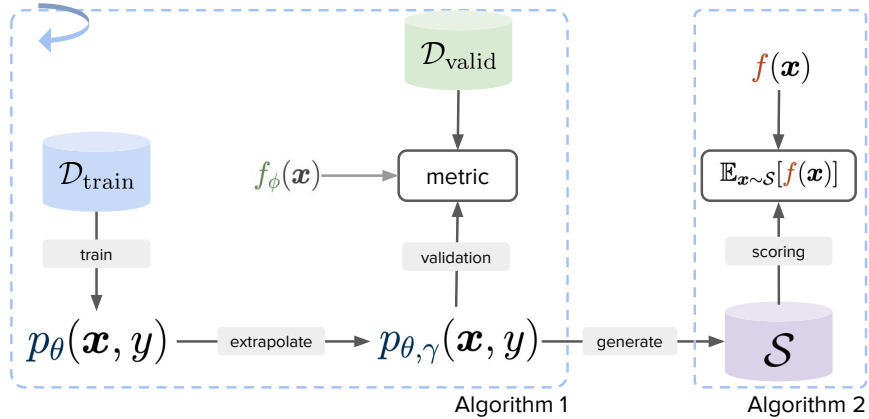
$\mathcal{D}_{\text{valid}}$

$f(\boldsymbol{x})$

$\mathcal{D}_{\text{train}}$

$f_\phi(\boldsymbol{x})$

metric

$\mathbb{E}_{\boldsymbol{x}\sim\mathcal{S}}[f(\boldsymbol{x})]$

train

validation

scoring

$p_\theta(\boldsymbol{x}, y)$

extrapolate

$p_{\theta,\gamma}(\boldsymbol{x}, y)$

generate

$\mathcal{S}$

Algorithm 1

Algorithm 2